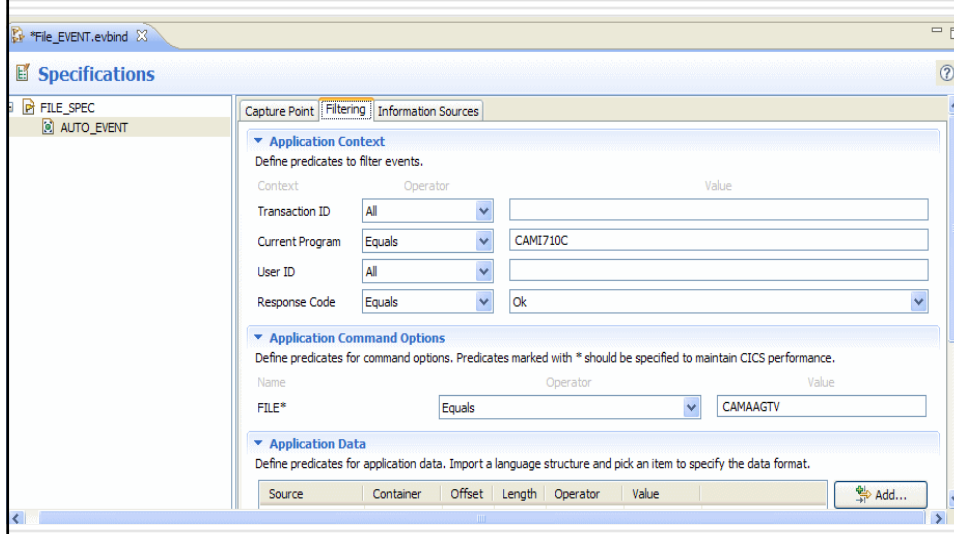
*File_EVENT.evbind

Specifications

FILE_SPEC
AUTO_EVENT

Capture Point | Filtering | Information Sources

Application Context
Define predicates to filter events.

| Context | Operator | Value |
|---|---|---|
| Transaction ID | All | |
| Current Program | Equals | CAMI710C |
| User ID | All | |
| Response Code | Equals | Ok |

Application Command Options
Define predicates for command options. Predicates marked with * should be specified to maintain CICS performance.

| Name | Operator | Value |
|---|---|---|
| FILE* | Equals | CAMAAGTV |

Application Data
Define predicates for application data. Import a language structure and pick an item to specify the data format.

| Source | Container | Offset | Length | Operator | Value |
|---|---|---|---|---|---|

Add...